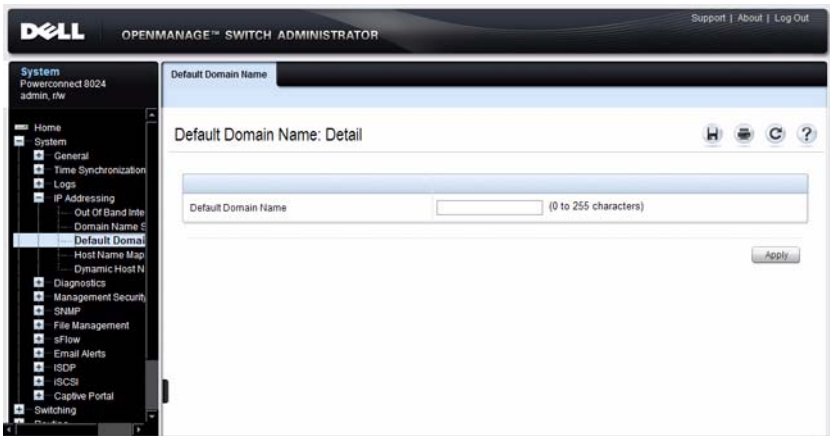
DELL OPENMANAGE™ SWITCH ADMINISTRATOR

Support | About | Log Out

System
Powerconnect 8024
admin, r/w

Default Domain Name

Home
System
General
Time Synchronization
Logs
IP Addressing
Out Of Band Inte
Domain Name S
Default Domai
Host Name Map
Dynamic Host N
Diagnostics
Management Security
SNMP
File Management
sFlow
Email Alerts
ISDP
iSCSI
Captive Portal
Switching
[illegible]

Default Domain Name: Detail

| Default Domain Name | (0 to 255 characters) |
|---|---|

Apply